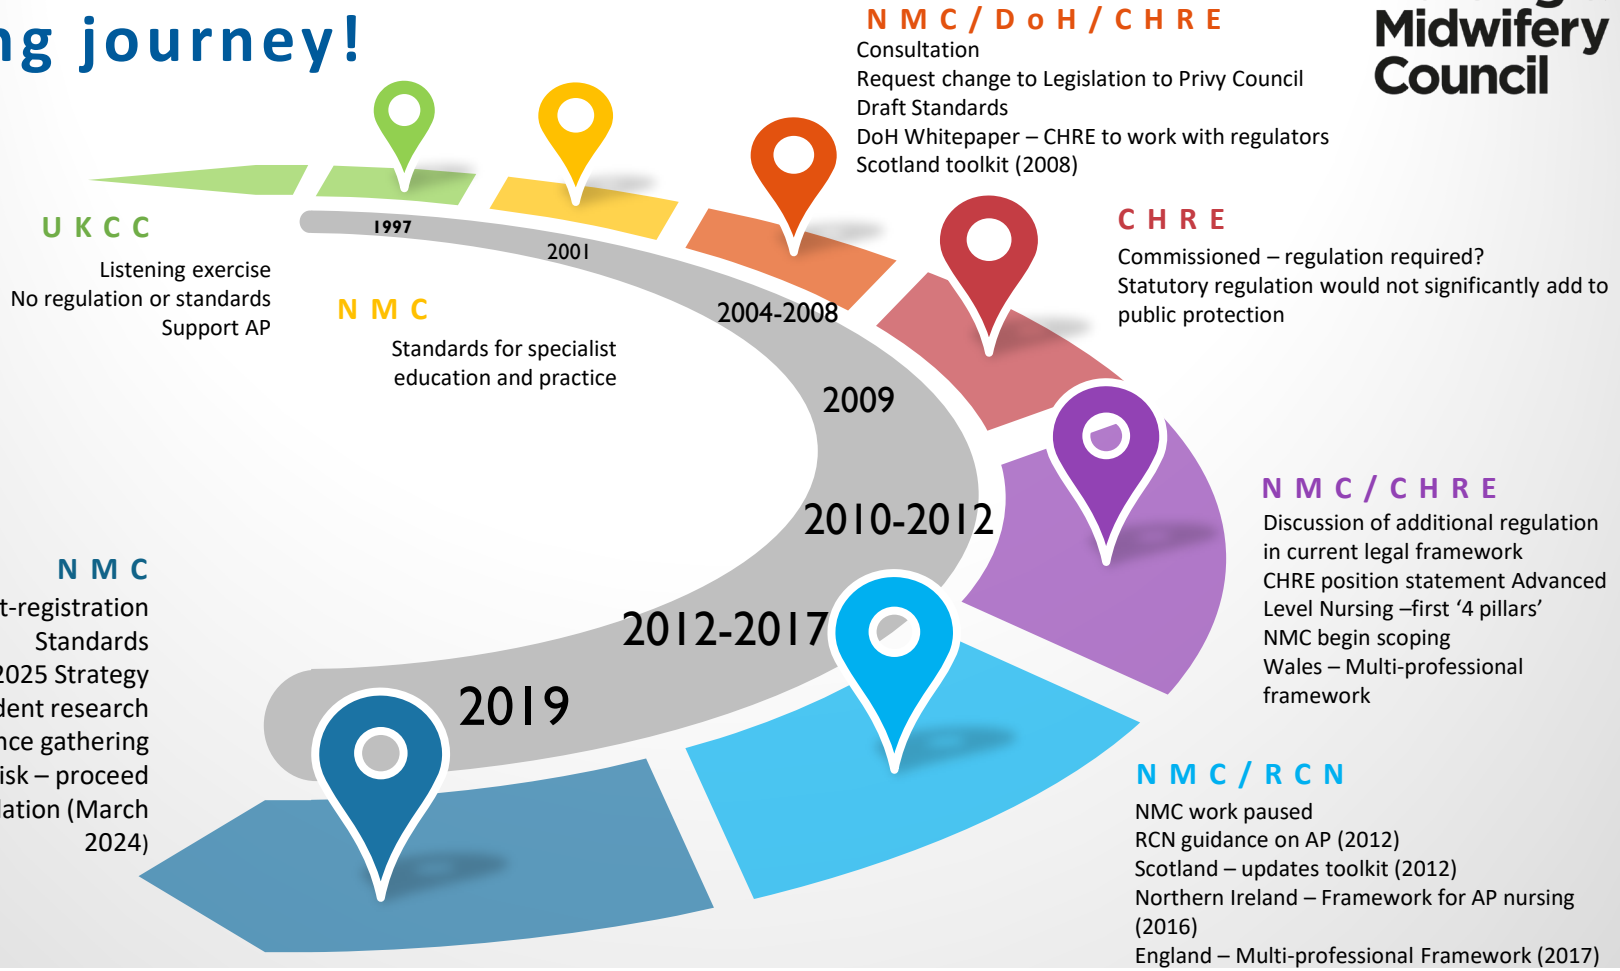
ng journey!

Midwifery Council

NMC/DoH/CHRE
Consultation
Request change to Legislation to Privy Council
Draft Standards
DoH Whitepaper – CHRE to work with regulators
Scotland toolkit (2008)

UKCC
Listening exercise
No regulation or standards
Support AP

1997

2001

NMC
Standards for specialist education and practice

2004-2008

CHRE
Commissioned – regulation required?
Statutory regulation would not significantly add to public protection

2009

2010-2012

NMC/CHRE
Discussion of additional regulation in current legal framework
CHRE position statement Advanced Level Nursing –first '4 pillars'
NMC begin scoping
Wales – Multi-professional framework

NMC
t-registration Standards
2025 Strategy
dent research
nce gathering
isk – proceed
ation (March 2024)

2012-2017

2019

NMC/RCN
NMC work paused
RCN guidance on AP (2012)
Scotland – updates toolkit (2012)
Northern Ireland – Framework for AP nursing (2016)
England – Multi-professional Framework (2017)